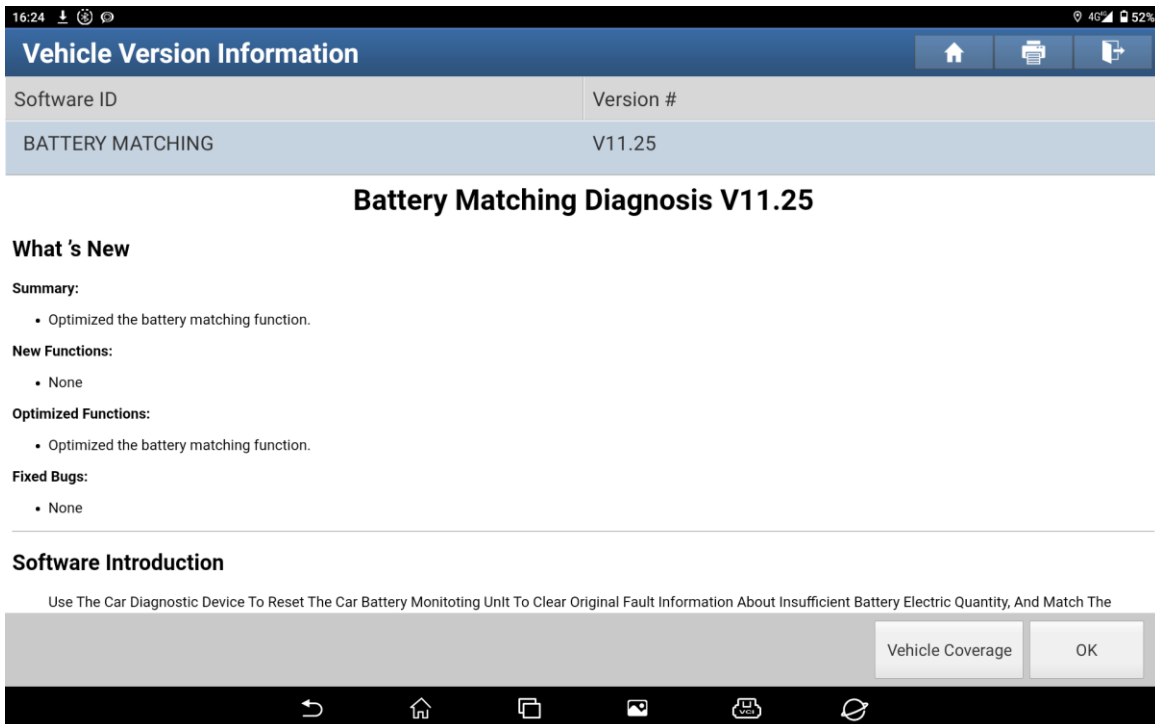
16:24

4G 52%

Vehicle Version Information

| Software ID | Version # |
|---|---|
| BATTERY MATCHING | V11.25 |

Battery Matching Diagnosis V11.25

What 's New

Summary:

• Optimized the battery matching function.

New Functions:

• None

Optimized Functions:

• Optimized the battery matching function.

Fixed Bugs:

• None

Software Introduction

Use The Car Diagnostic Device To Reset The Car Battery Monitoting Unit To Clear Original Fault Information About Insufficient Battery Electric Quantity, And Match The

Vehicle Coverage

OK